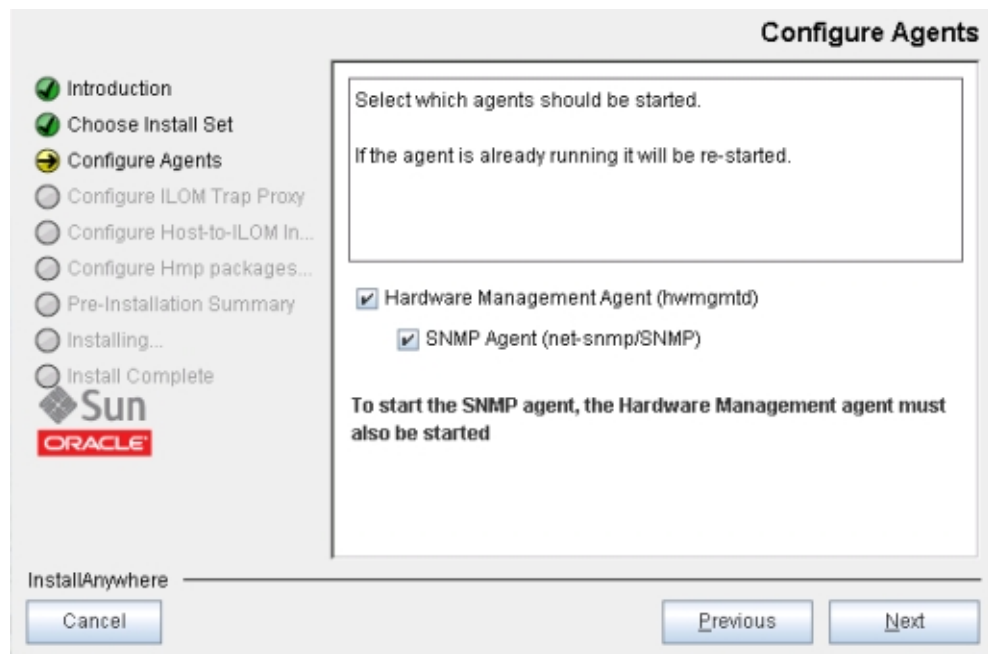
Configure Agents

Introduction
Choose Install Set
Configure Agents
Configure ILOM Trap Proxy
Configure Host-to-ILOM In...
Configure Hmp packages...
Pre-Installation Summary
Installing...
Install Complete

Sun
ORACLE

Select which agents should be started.

If the agent is already running it will be re-started.

Hardware Management Agent (hwmgmtd)

SNMP Agent (net-snmp/SNMP)

To start the SNMP agent, the Hardware Management agent must also be started

InstallAnywhere

Cancel

Previous

Next